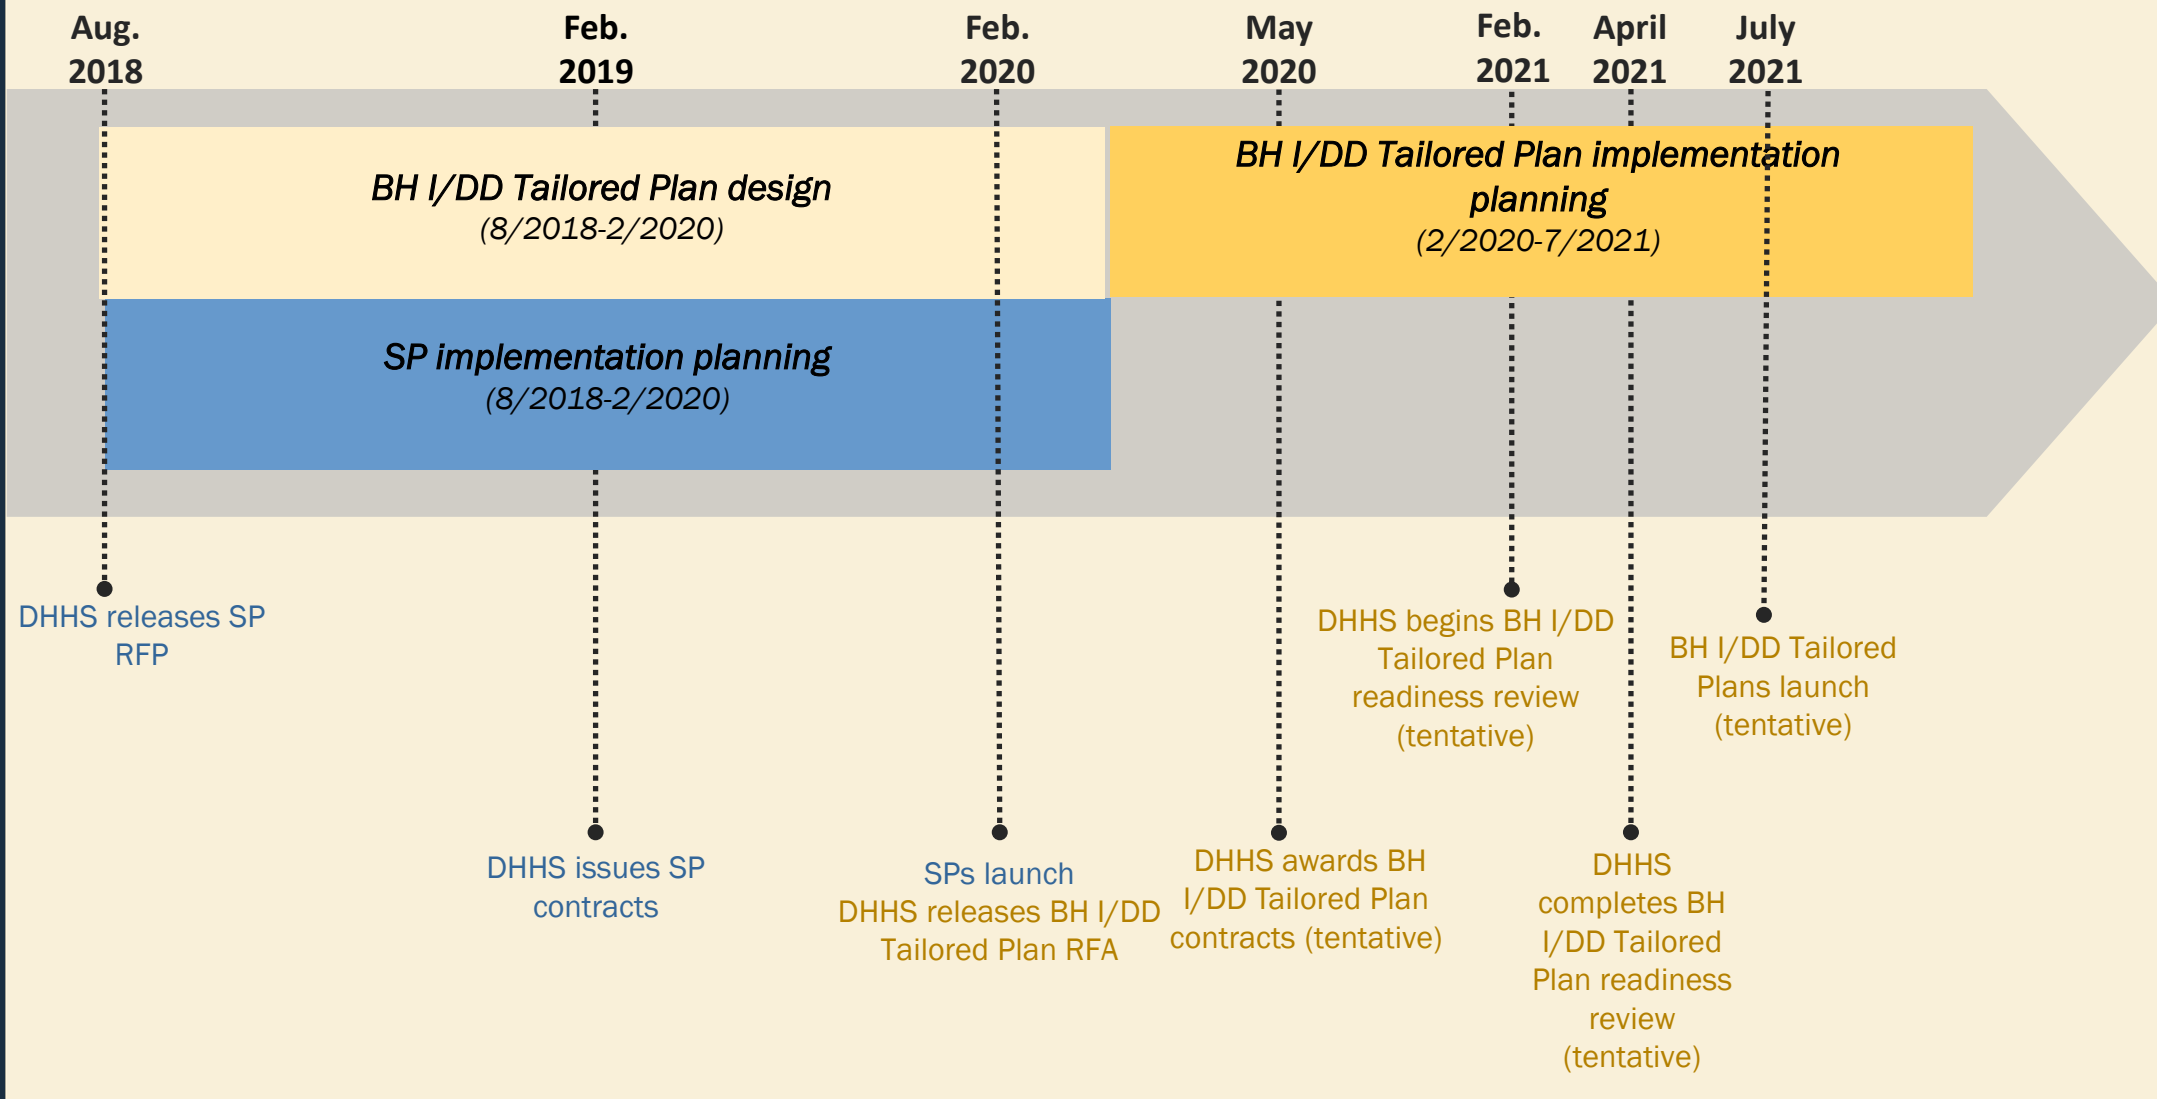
Aug. 2018

Feb. 2019

Feb. 2020

May 2020

Feb. 2021

April 2021

July 2021

BH I/DD Tailored Plan design
(8/2018-2/2020)

BH I/DD Tailored Plan implementation planning
(2/2020-7/2021)

SP implementation planning
(8/2018-2/2020)

DHHS releases SP RFP

DHHS issues SP contracts

SPs launch
DHHS releases BH I/DD Tailored Plan RFA

DHHS awards BH I/DD Tailored Plan contracts (tentative)

DHHS begins BH I/DD Tailored Plan readiness review (tentative)

DHHS completes BH I/DD Tailored Plan readiness review (tentative)

BH I/DD Tailored Plans launch (tentative)